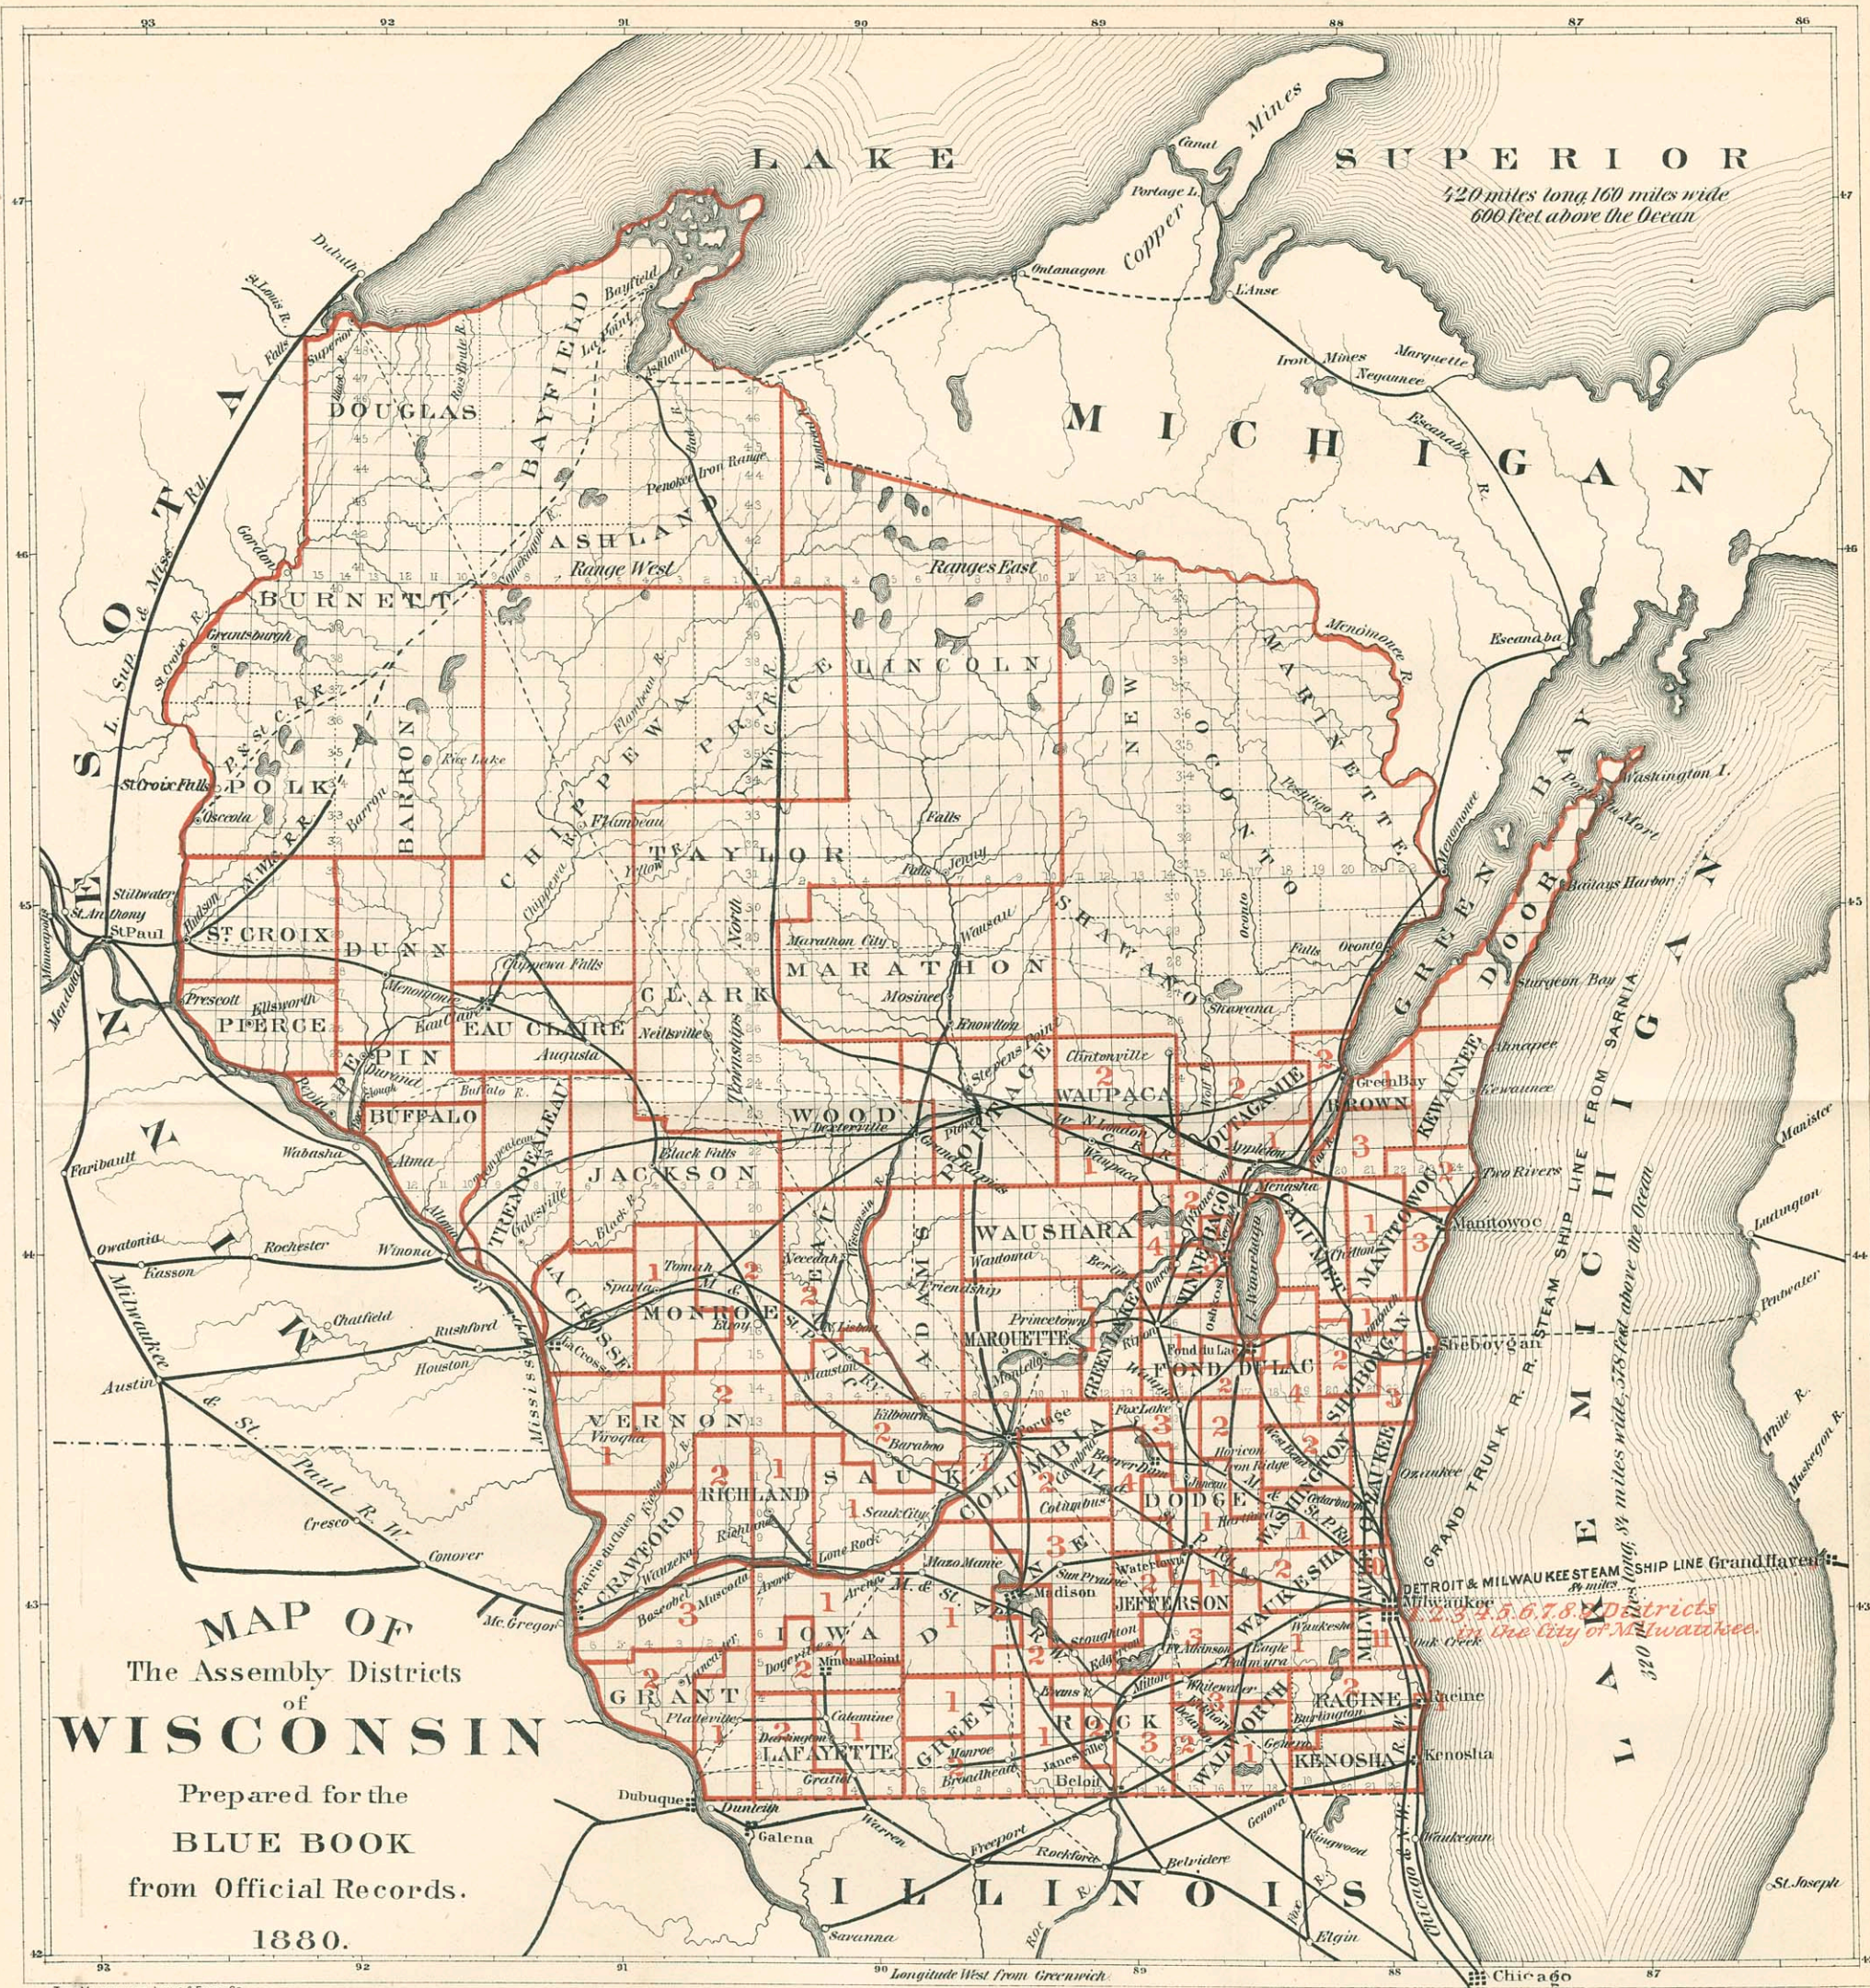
LAKE SUPERIOR
420 miles long 160 miles wide
600 feet above the Ocean

MICHIGAN

MINNESOTA

LAKE MICHIGAN
320 miles long 84 miles wide, 578 feet above the Ocean

GRAND TRUNK R.R. STEAM SHIP LINE FROM SARNIA

DETROIT & MILWAUKEE STEAM SHIP LINE Grand Haven

ILLINOIS

DOUGLAS
BAYFIELD
ASHLAND
BURNETT
POLK
BARRON
CHIPPEWA
PRICE
LINCOLN
NEW
OCONTO
MARINETTE
DOOR
KEWAUNEE
BROWN
OUTAGAMIE
SHAWANO
TAYLOR
MARATHON
CLARK
ST. CROIX
DUNN
PIERCE
PEPIN
EAU CLAIRE
BUFFALO
TREMPEALEAU
JACKSON
WOOD
PORTAGE
WAUPACA
WAUSHARA
WINNEBAGO
CALUMET
MANITOWOC
MONROE
LA CROSSE
JUNEAU
ADAMS
MARQUETTE
GREEN LAKE
FOND DU LAC
SHEBOYGAN
VERNON
RICHLAND
SAUK
COLUMBIA
DODGE
WASHINGTON
OZAUKEE
MILWAUKEE
WAUKESHA
JEFFERSON
DANE
CRAWFORD
GRANT
IOWA
LAFAYETTE
GREEN
ROCK
WALWORTH
RACINE
KENOSHA

Ranges East
Range West

1, 2, 3, 4, 5, 6, 7, 8, 9 Districts
In the City of Milwaukee.

MAP OF
The Assembly Districts
of
WISCONSIN
Prepared for the
BLUE BOOK
from Official Records.
1880.

Longitude West from Greenwich